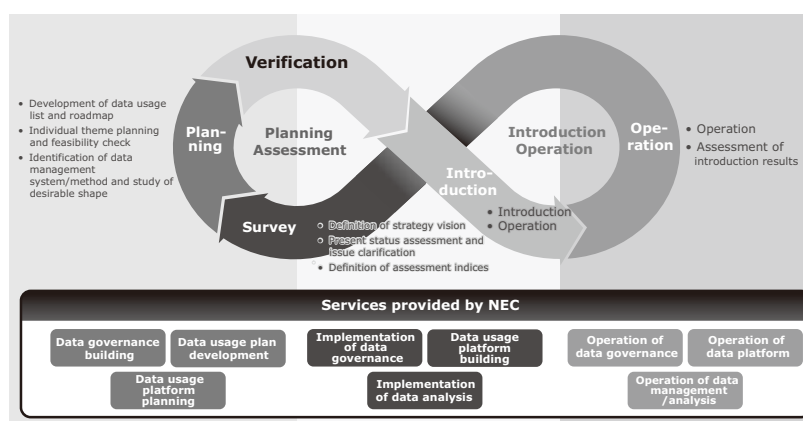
Verification

• Development of data usage list and roadmap
• Individual theme planning and feasibility check
• Identification of data management system/method and study of desirable shape

Planning

Planning Assessment

Introduction Operation

Operation

• Operation
• Assessment of introduction results

Introduction

• Introduction
• Operation

Survey

• Definition of strategy vision
• Present status assessment and issue clarification
• Definition of assessment indices

Services provided by NEC

Data governance building

Data usage plan development

Data usage platform planning

Implementation of data governance

Data usage platform building

Implementation of data analysis

Operation of data governance

Operation of data platform

Operation of data management /analysis